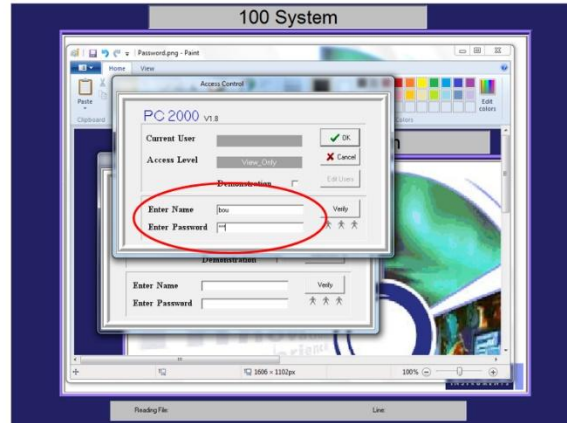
100 System

Password.png - Paint

Home View

Paste

Clipboard

Access Control

PC 2000 V1.8

Current User

Access Level

View_Only

Demonstration

✔ OK

✖ Cancel

Edit Users

Enter Name

bou

Enter Password

Verify

Demonstration

Enter Name

Enter Password

Verify

Edit colors

Colors

1606 × 1102px

100%

Reading File

Line